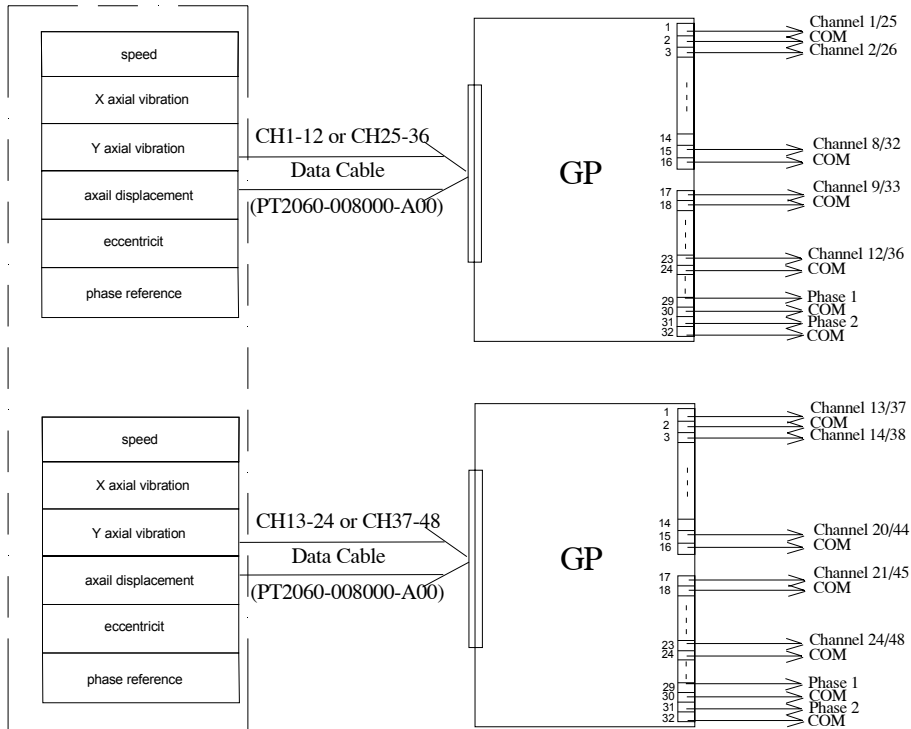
speed
X axial vibration
Y axial vibration
axail displacement
eccentricit
phase reference

CH1-12 or CH25-36
Data Cable
(PT2060-008000-A00)

GP

1
2
3
14
15
16
17
18
23
24
29
30
31
32

Channel 1/25
COM
Channel 2/26
Channel 8/32
COM
Channel 9/33
COM
Channel 12/36
COM
Phase 1
COM
Phase 2
COM

speed
X axial vibration
Y axial vibration
axail displacement
eccentricit
phase reference

CH13-24 or CH37-48
Data Cable
(PT2060-008000-A00)

GP

1
2
3
14
15
16
17
18
23
24
29
30
31
32

Channel 13/37
COM
Channel 14/38
Channel 20/44
COM
Channel 21/45
COM
Channel 24/48
COM
Phase 1
COM
Phase 2
COM